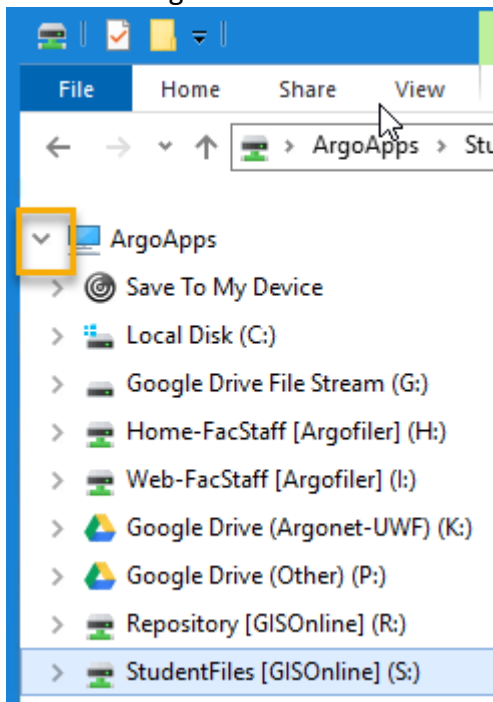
File Home Share View

ArgoApps > Stu

ArgoApps

Save To My Device

Local Disk (C:)

Google Drive File Stream (G:)

Home-FacStaff [Argofiler] (H:)

Web-FacStaff [Argofiler] (I:)

Google Drive (Argonet-UWF) (K:)

Google Drive (Other) (P:)

Repository [GISOnline] (R:)

StudentFiles [GISOnline] (S:)